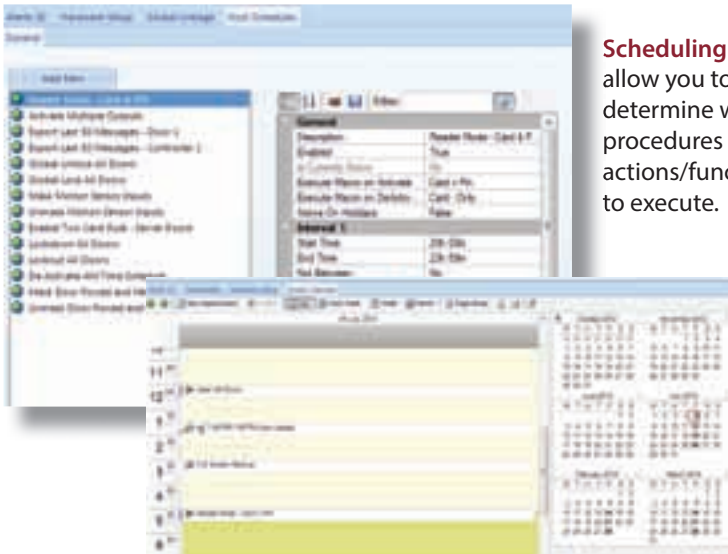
Scheduling
allow you to
determine w
procedures
actions/func
to execute.

Alerts	Hardware Setup	Global Linkage	Host Schedules
General

Add New

Reader Mode - Card & PIN
Activate Multiple Outputs
Export Last 50 Messages - Door 1
Export Last 50 Messages - Controller 1
Global Unlock All Doors
Global Lock All Doors
Mask Motion Sensor Inputs
Unmask Motion Sensor Inputs
Enable Two Card Rule - Server Room
Lockdown All Doors
Lockout All Doors
De-Activate All Time Schedules
Mask Door Forced and Held
Unmask Door Forced and

General
Description	Reader Mode - Card & P
Enabled	True
Is Currently Active	No
Execute Macro on Activate	Card + Pin
Execute Macro on Deactivate	Card Only
Active On Holidays	False
Interval 1
Start Time	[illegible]
End Time	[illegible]
Not Between	No

11
12
1
2
3
4
5
6